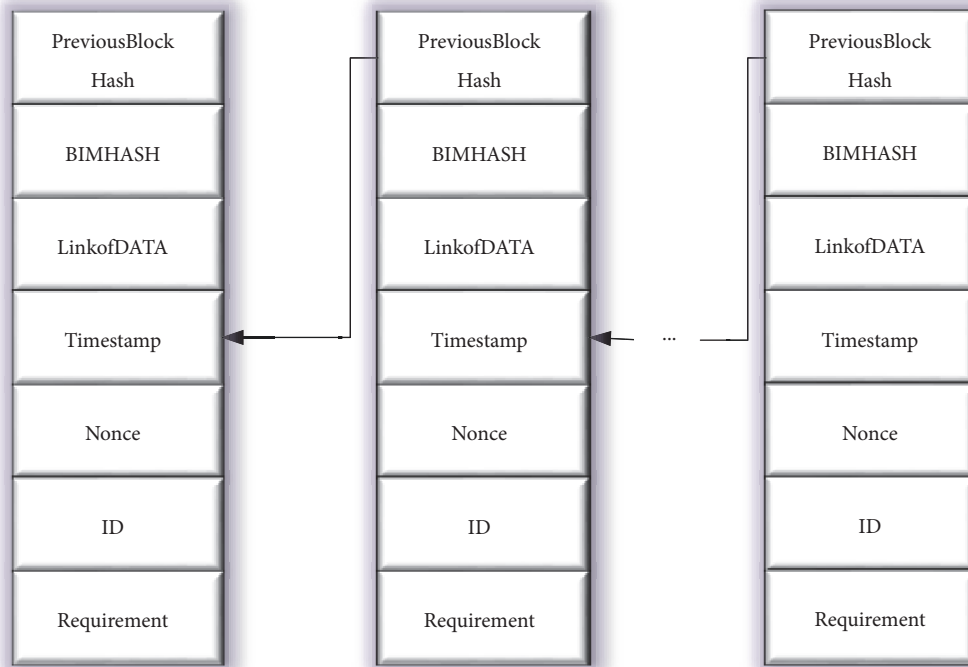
PreviousBlock Hash

BIMHASH

LinkofDATA

Timestamp

Nonce

ID

Requirement

PreviousBlock Hash

BIMHASH

LinkofDATA

Timestamp

Nonce

ID

Requirement

...

PreviousBlock Hash

BIMHASH

LinkofDATA

Timestamp

Nonce

ID

Requirement